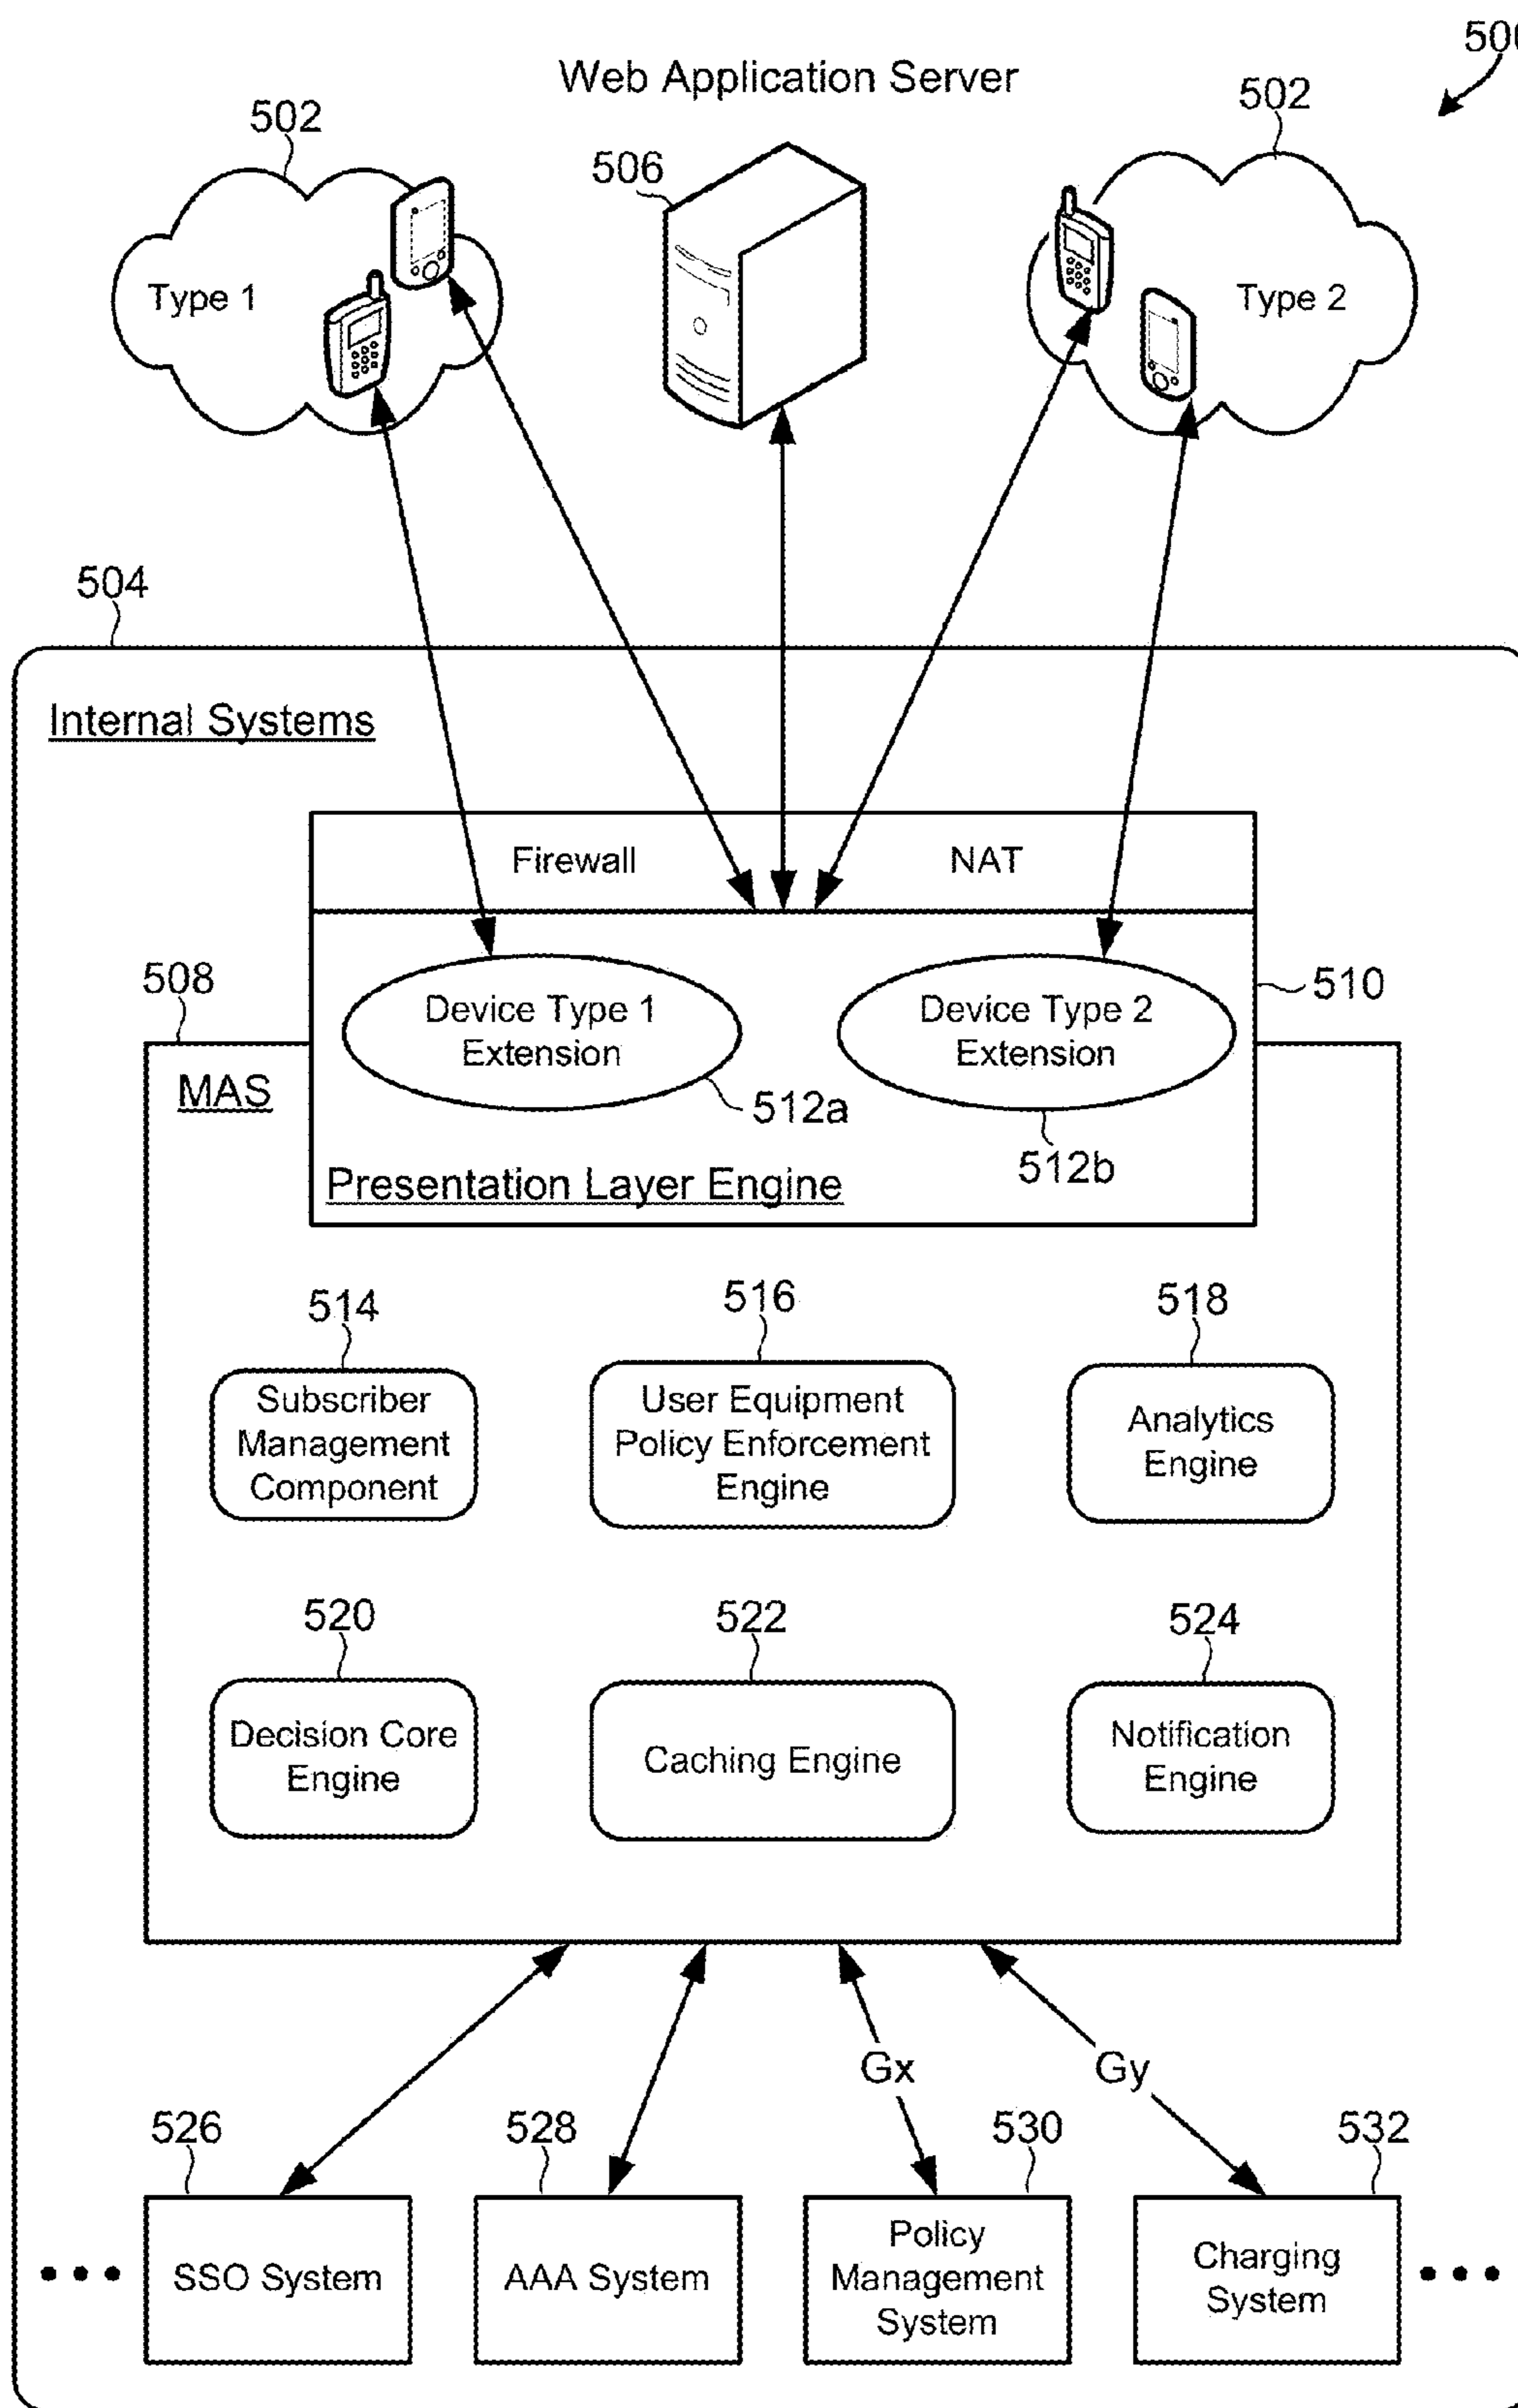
50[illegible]

Web Application Server

502

506

502

Type 1

Type 2

504

Internal Systems

Firewall

NAT

508

510

Device Type 1 Extension

Device Type 2 Extension

MAS

512a

512b

Presentation Layer Engine

514

516

518

Subscriber Management Component

User Equipment Policy Enforcement Engine

Analytics Engine

520

522

524

Decision Core Engine

Caching Engine

Notification Engine

Gx

Gy

526

528

530

532

• • •

SSO System

AAA System

Policy Management System

Charging System

• • •